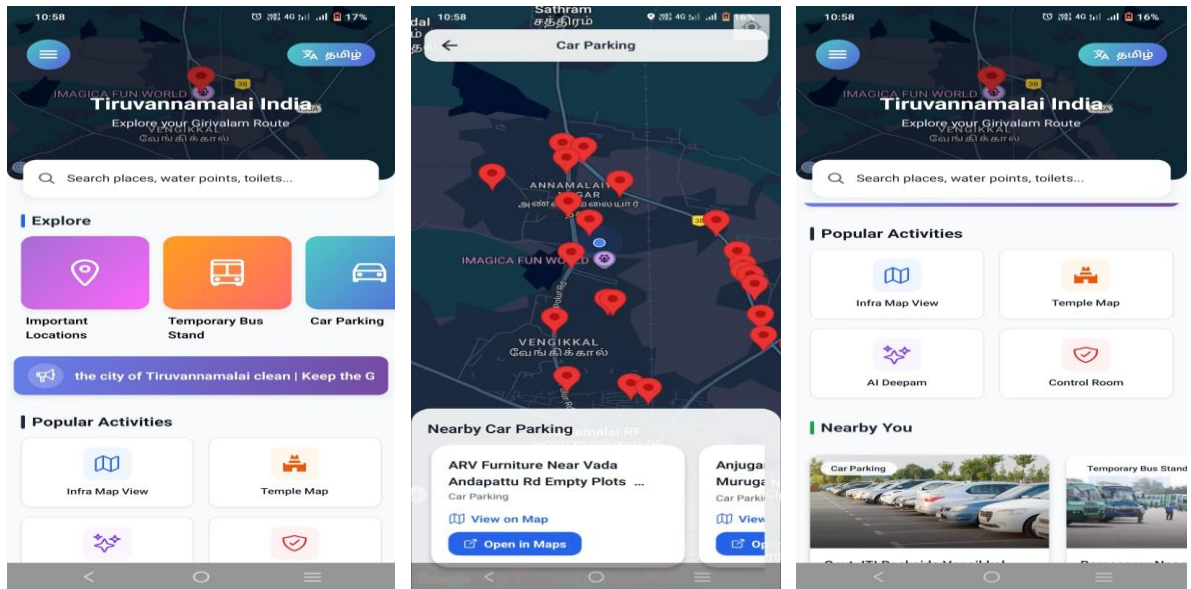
10:58 17%

தமிழ்

IMAGICA FUN WORLD

Tiruvannamalai India

Explore your Girivalam Route

VENGIKKAL

வேங்கிக்கால்

Search places, water points, toilets...

Explore

Important Locations

Temporary Bus Stand

Car Parking

the city of Tiruvannamalai clean | Keep the G

Popular Activities

Infra Map View

Temple Map

10:58 16%

Sathram

சத்திரம்

Car Parking

ANNAMALAI NAGAR

அண்ணாமலையார் நகர்

IMAGICA FUN WORLD

VENGIKKAL

வேங்கிக்கால்

Nearby Car Parking

ARV Furniture Near Vada Andapattu Rd Empty Plots ...

Car Parking

View on Map

Open in Maps

Anjuga Muruga

Car Parki

View

Op

10:58 16%

தமிழ்

IMAGICA FUN WORLD

Tiruvannamalai India

Explore your Girivalam Route

VENGIKKAL

வேங்கிக்கால்

Search places, water points, toilets...

Popular Activities

Infra Map View

Temple Map

AI Deepam

Control Room

Nearby You

Car Parking

Temporary Bus Stand